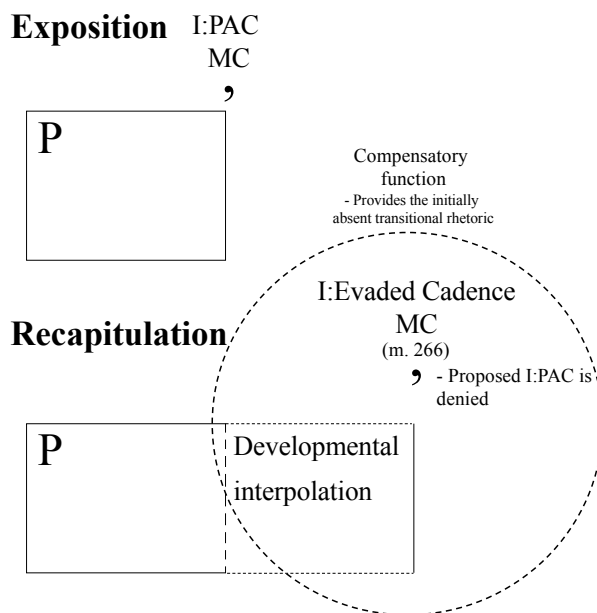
Exposition

I:PAC
MC
,

P

Compensatory function
- Provides the initially absent transitional rhetoric

I:Evaded Cadence
MC
(m. 266)
, - Proposed I:PAC is denied

Recapitulation

P

Developmental interpolation